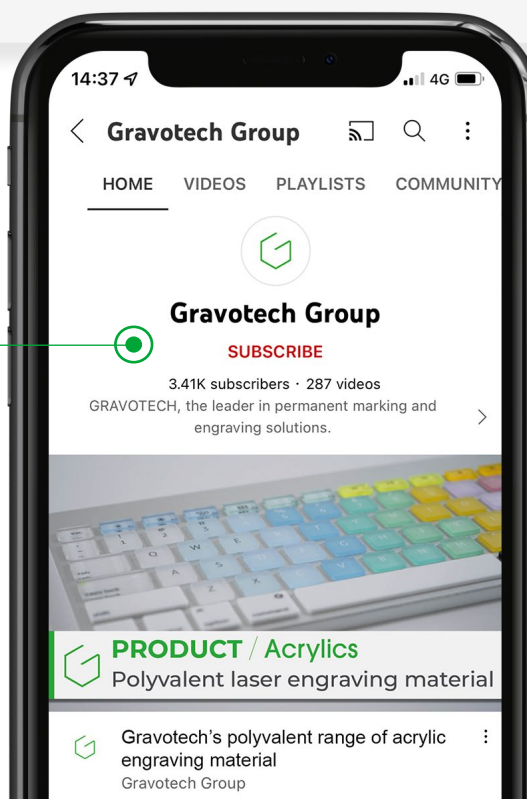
14:37
4G

Gravotech Group

HOME VIDEOS PLAYLISTS COMMUNITY

Gravotech Group

SUBSCRIBE

3.41K subscribers · 287 videos

GRAVOTECH, the leader in permanent marking and engraving solutions.

PRODUCT / Acrylics

Polyvalent laser engraving material

Gravotech's polyvalent range of acrylic engraving material

Gravotech Group